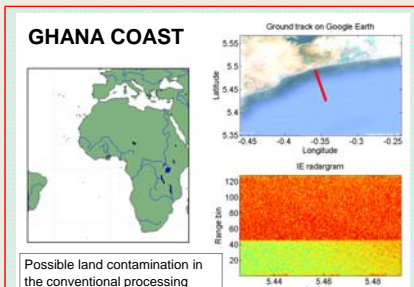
GHANA COAST

Ground track on Google Earth

5.55
5.5
5.45
5.4
5.35
Latitude
-0.45 -0.4 -0.35 -0.3 -0.25
Longitude

IE radargram

120
100
80
60
40
20
Range bin
5.44 5.46 5.48

Possible land contamination in the conventional processing